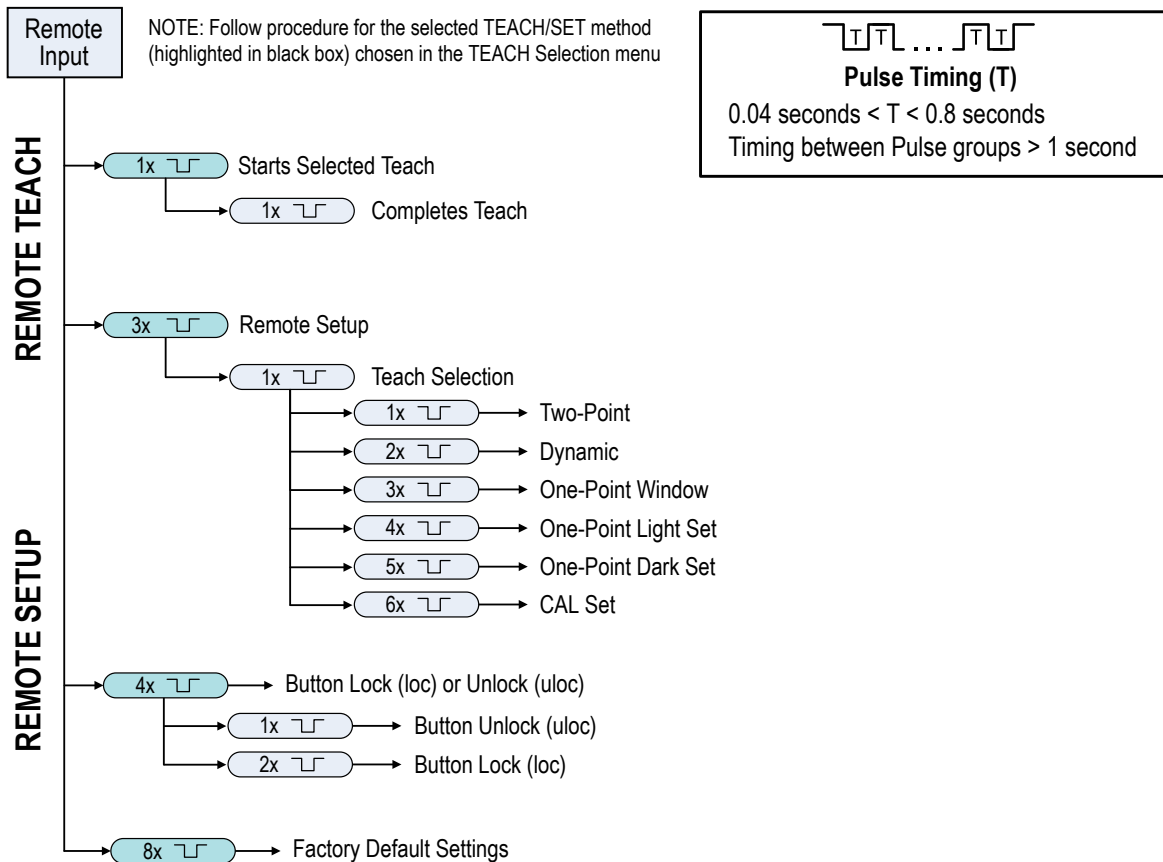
Remote Input

NOTE: Follow procedure for the selected TEACH/SET method (highlighted in black box) chosen in the TEACH Selection menu

T T ... T T
Pulse Timing (T)
0.04 seconds < T < 0.8 seconds
Timing between Pulse groups > 1 second

REMOTE TEACH

1x Starts Selected Teach
1x Completes Teach

3x Remote Setup
1x Teach Selection
1x Two-Point
2x Dynamic
3x One-Point Window
4x One-Point Light Set
5x One-Point Dark Set
6x CAL Set

REMOTE SETUP

4x Button Lock (loc) or Unlock (uloc)
1x Button Unlock (uloc)
2x Button Lock (loc)

8x Factory Default Settings